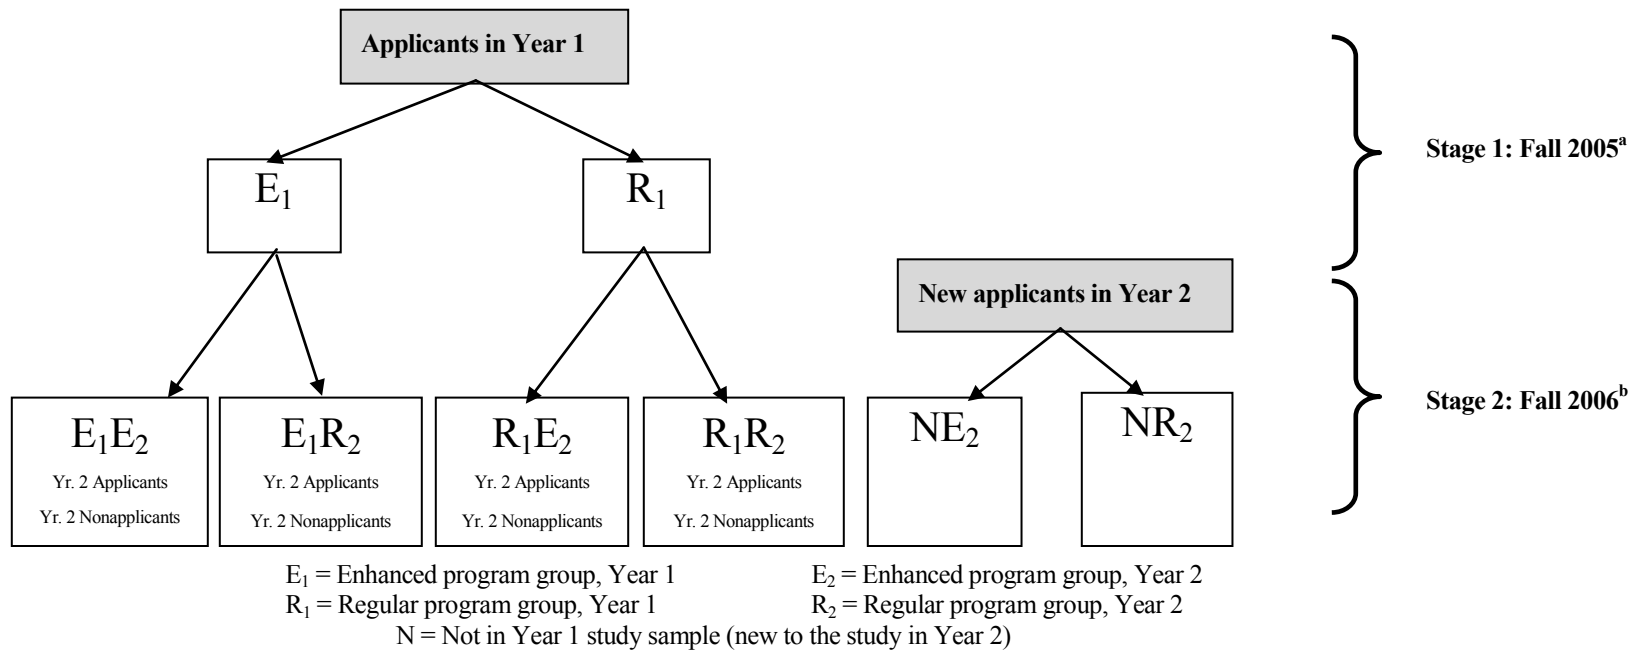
Applicants in Year 1

$E_1$

$R_1$

Stage 1: Fall 2005$^a$

New applicants in Year 2

$E_1E_2$
Yr. 2 Applicants
Yr. 2 Nonapplicants

$E_1R_2$
Yr. 2 Applicants
Yr. 2 Nonapplicants

$R_1E_2$
Yr. 2 Applicants
Yr. 2 Nonapplicants

$R_1R_2$
Yr. 2 Applicants
Yr. 2 Nonapplicants

$NE_2$

$NR_2$

Stage 2: Fall 2006$^b$

$E_1$ = Enhanced program group, Year 1
$E_2$ = Enhanced program group, Year 2
$R_1$ = Regular program group, Year 1
$R_2$ = Regular program group, Year 2
N = Not in Year 1 study sample (new to the study in Year 2)